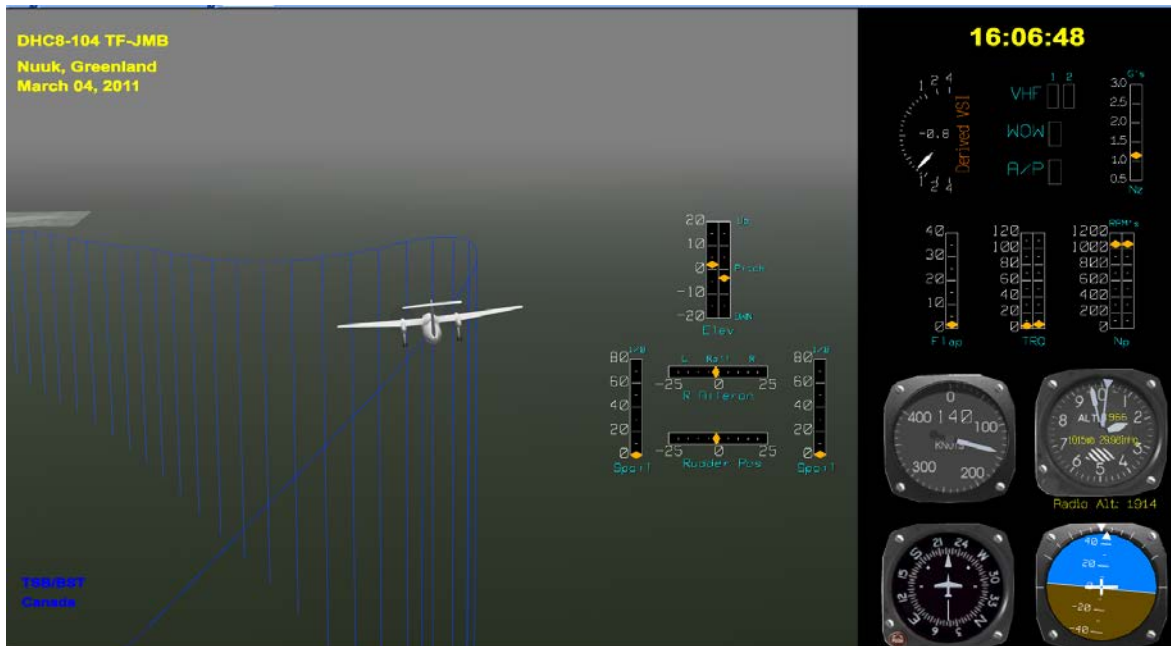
DHC8-104 TF-JMB
Nuuk, Greenland
March 04, 2011

16:06:48

1 2 4
-0.8
1 2 4
Derived VSI

VHF 1 2
WOW
A/P

G's
3.0
2.5
2.0
1.5
1.0
0.5
Nz

20 UP
10
0 Pitch
-10
-20 DWN
Elev

40
30
20
10
0
Flap

120
100
80
60
40
20
0
TRQ

RPM's
1200
1000
800
600
400
200
0
Np

80 L/R
60
40
20
0
Spoil

L Rail R
-25 0 25
R Aileron

-25 0 25
Rudder Pos

80 L/R
60
40
20
0
Spoil

400 140 100
KNOTS
300 200

9 0 1
8 ALT 1966 2
7 1015mb 29.98inHg 3
6 5 4

Radio Alt: 1914

21 24
15 30
12 33
E
6

40
20
-20
-40

TSB/BST
Canada